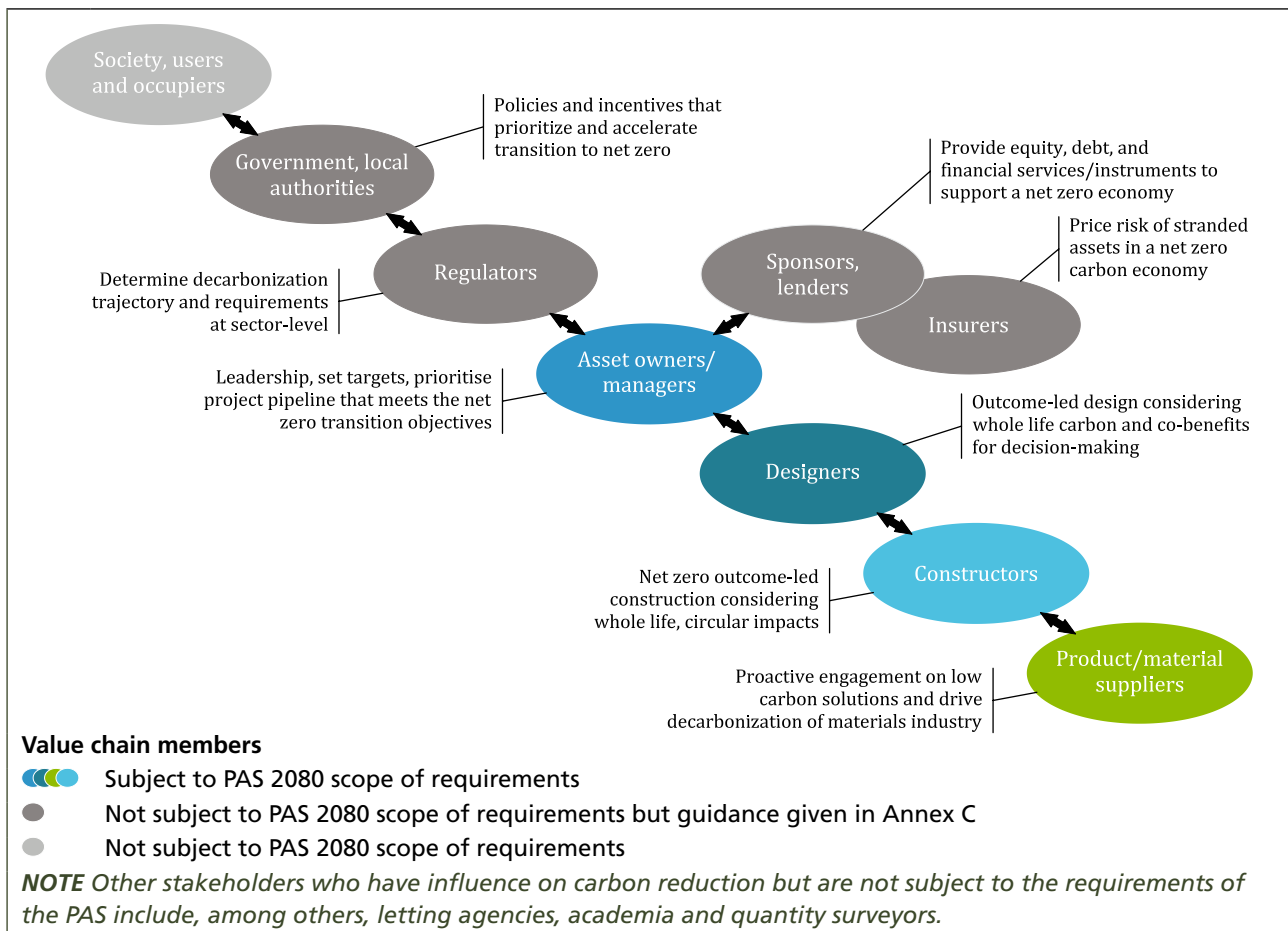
Society, users and occupiers

Government, local authorities

Policies and incentives that prioritize and accelerate transition to net zero

Provide equity, debt, and financial services/instruments to support a net zero economy

Price risk of stranded assets in a net zero carbon economy

Regulators

Determine decarbonization trajectory and requirements at sector-level

Sponsors, lenders

Insurers

Asset owners/ managers

Leadership, set targets, prioritise project pipeline that meets the net zero transition objectives

Outcome-led design considering whole life carbon and co-benefits for decision-making

Designers

Constructors

Net zero outcome-led construction considering whole life, circular impacts

Product/material suppliers

Proactive engagement on low carbon solutions and drive decarbonization of materials industry

Value chain members

Subject to PAS 2080 scope of requirements

Not subject to PAS 2080 scope of requirements but guidance given in Annex C

Not subject to PAS 2080 scope of requirements

NOTE Other stakeholders who have influence on carbon reduction but are not subject to the requirements of the PAS include, among others, letting agencies, academia and quantity surveyors.